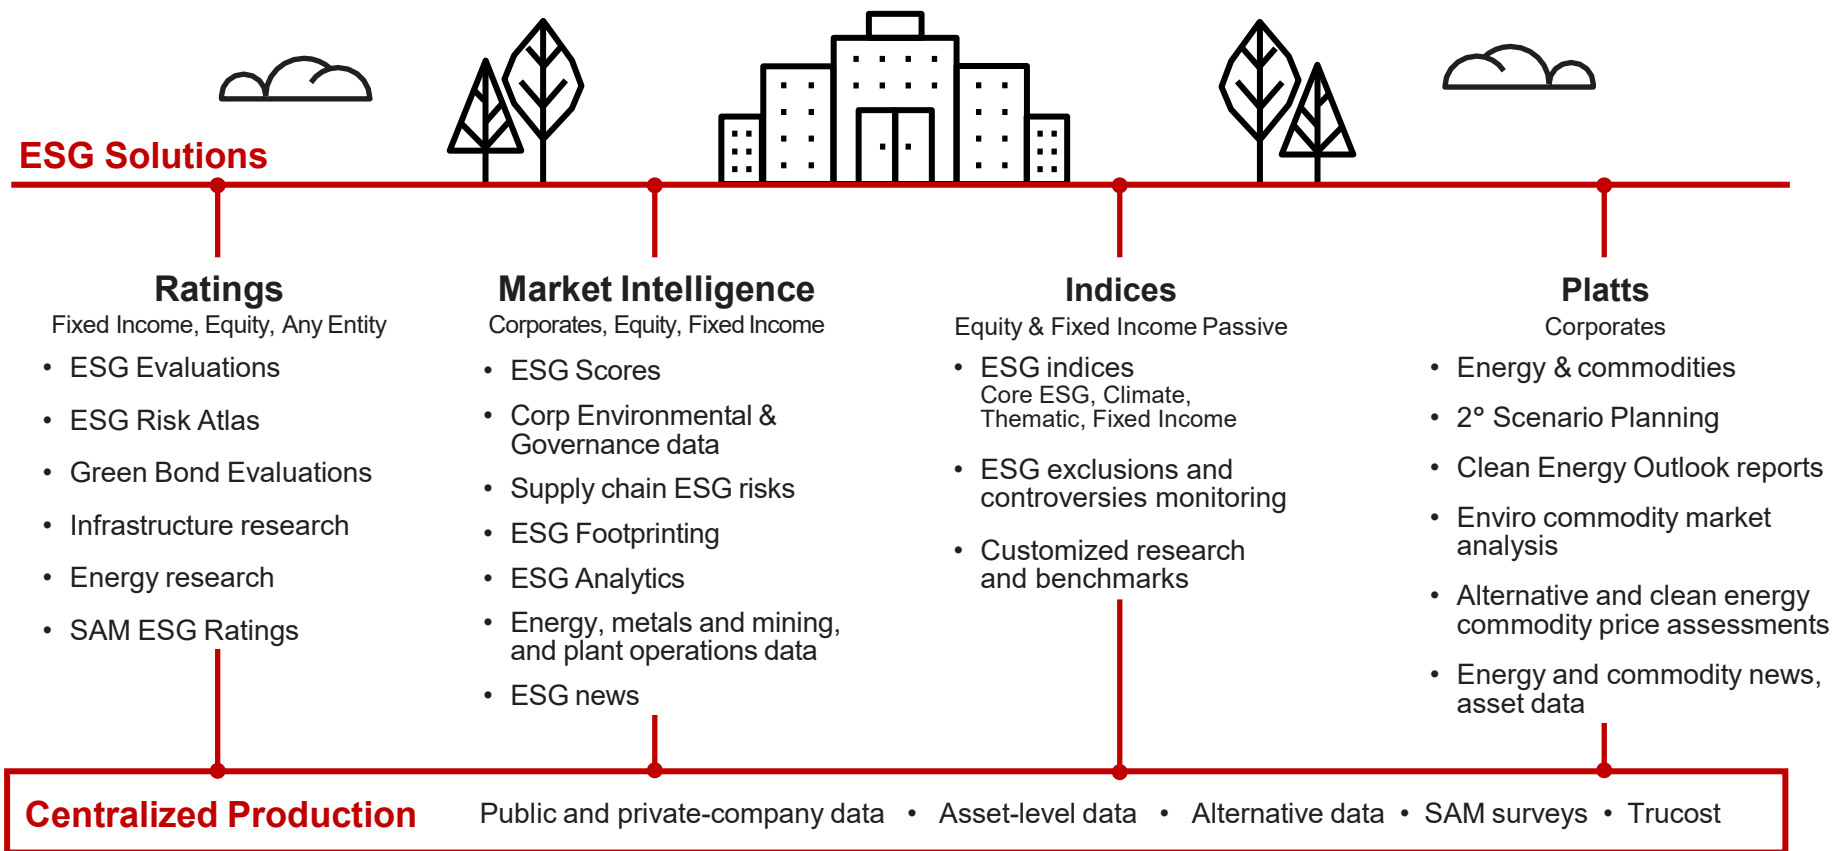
ESG Solutions

Ratings
Fixed Income, Equity, Any Entity

- ESG Evaluations
- ESG Risk Atlas
- Green Bond Evaluations
- Infrastructure research
- Energy research
- SAM ESG Ratings

Market Intelligence
Corporates, Equity, Fixed Income

- ESG Scores
- Corp Environmental & Governance data
- Supply chain ESG risks
- ESG Footprinting
- ESG Analytics
- Energy, metals and mining, and plant operations data
- ESG news

Indices
Equity & Fixed Income Passive

- ESG indices
Core ESG, Climate, Thematic, Fixed Income
- ESG exclusions and controversies monitoring
- Customized research and benchmarks

Platts
Corporates

- Energy & commodities
- 2° Scenario Planning
- Clean Energy Outlook reports
- Enviro commodity market analysis
- Alternative and clean energy commodity price assessments
- Energy and commodity news, asset data

Centralized Production Public and private-company data • Asset-level data • Alternative data • SAM surveys • Trucost